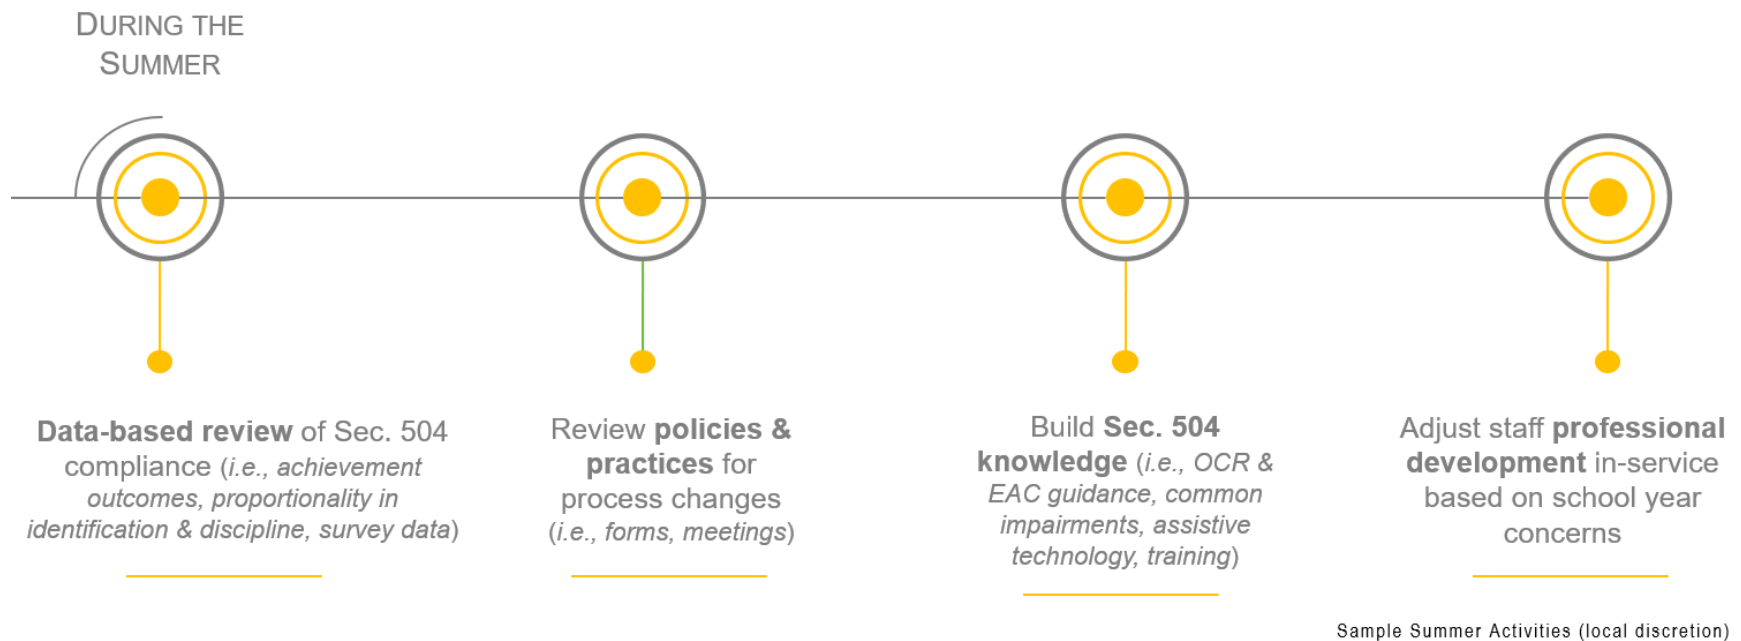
DURING THE SUMMER

**Data-based review** of Sec. 504 compliance (*i.e., achievement outcomes, proportionality in identification & discipline, survey data*)

Review **policies & practices** for process changes (*i.e., forms, meetings*)

Build **Sec. 504 knowledge** (*i.e., OCR & EAC guidance, common impairments, assistive technology, training*)

Adjust staff **professional development** in-service based on school year concerns

Sample Summer Activities (local discretion)